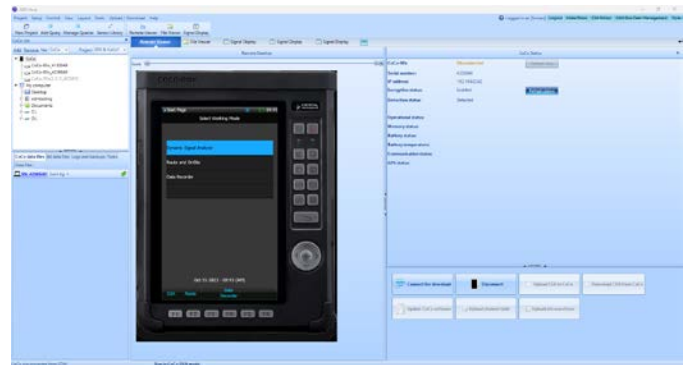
Start Page

Select Working Mode

Dynamic Signal Analysis

Route and Offline

Data Recorder

Serial number

IP address

Recognition status

Connection status

Operational status

Memory status

Battery status

Battery temperature

Communication status

GPS status

Connect the download

Disconnect

Upload CoCo to CoCo

Download CoCo to CoCo

Update CoCo software

Upload file download